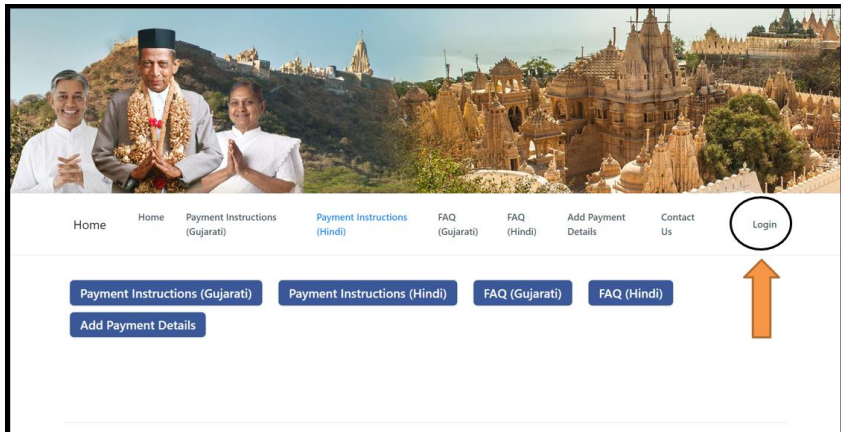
Home

Home

Payment Instructions (Gujarati)

Payment Instructions (Hindi)

FAQ (Gujarati)

FAQ (Hindi)

Add Payment Details

Contact Us

Login

Payment Instructions (Gujarati)

Payment Instructions (Hindi)

FAQ (Gujarati)

FAQ (Hindi)

Add Payment Details